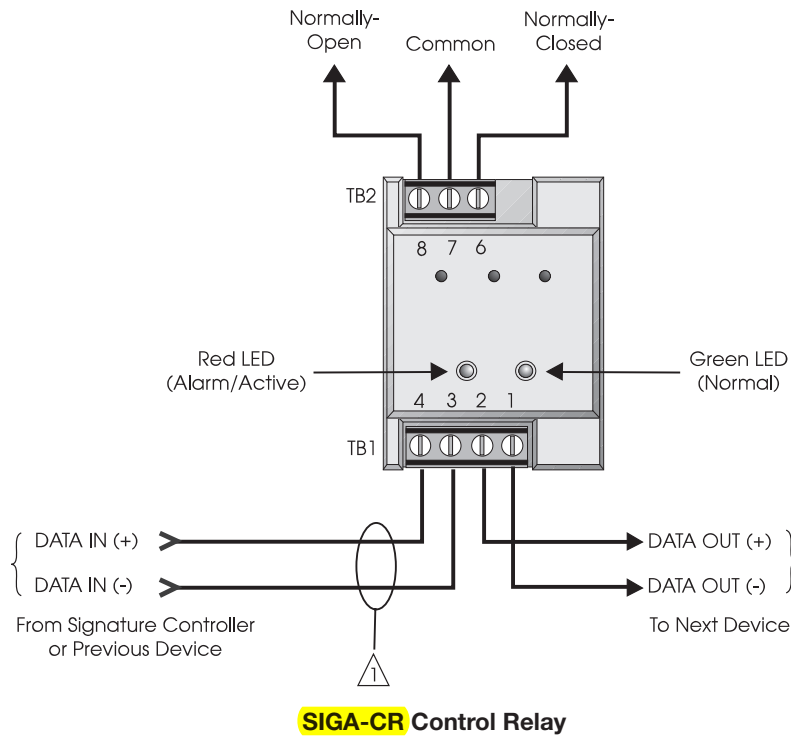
Normally-Open

Common

Normally-Closed

TB2

8 7 6

Red LED (Alarm/Active)

Green LED (Normal)

4 3 2 1

TB1

DATA IN (+)

DATA IN (-)

DATA OUT (+)

DATA OUT (-)

From Signature Controller or Previous Device

1

To Next Device

SIGA-CR Control Relay